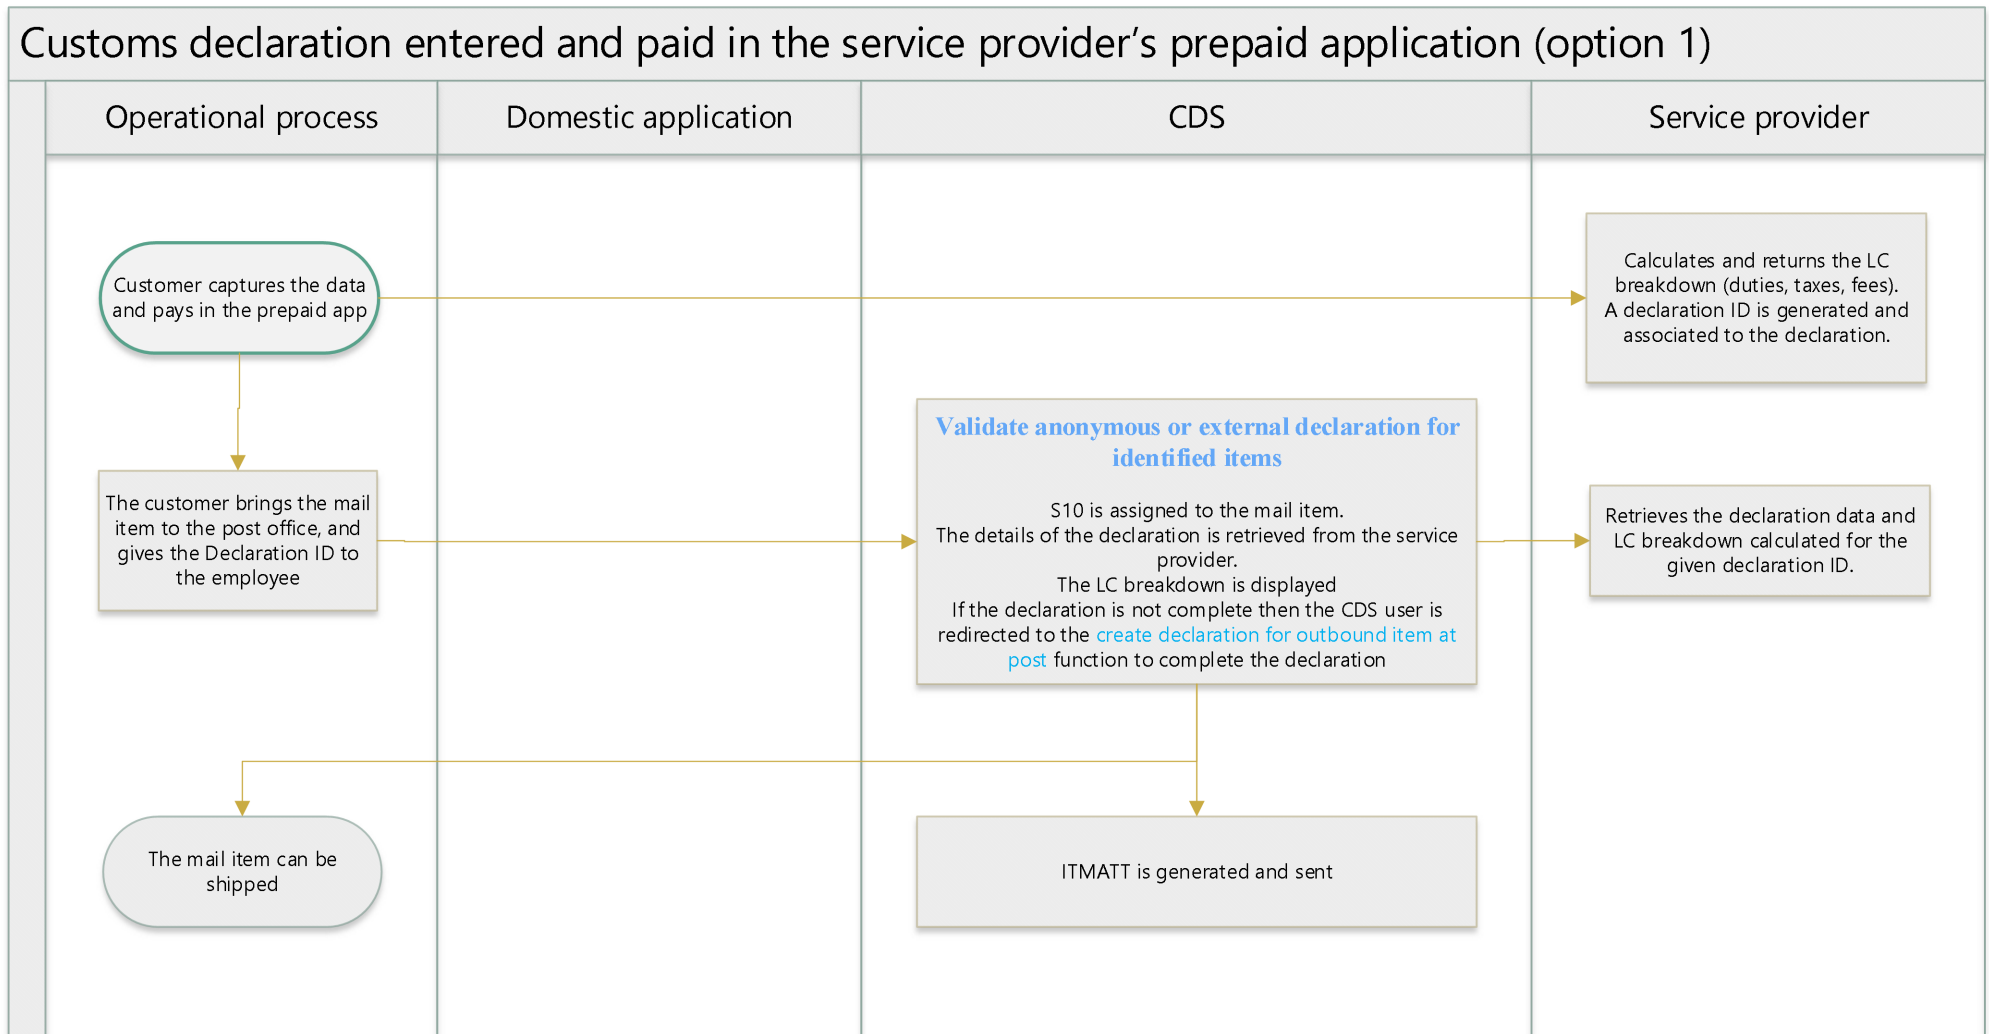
Customs declaration entered and paid in the service provider's prepaid application (option 1)

Operational process

Domestic application

CDS

Service provider

Customer captures the data and pays in the prepaid app

Calculates and returns the LC breakdown (duties, taxes, fees). A declaration ID is generated and associated to the declaration.

Validate anonymous or external declaration for identified items

S10 is assigned to the mail item.
The details of the declaration is retrieved from the service provider.
The LC breakdown is displayed
If the declaration is not complete then the CDS user is redirected to the create declaration for outbound item at post function to complete the declaration

The customer brings the mail item to the post office, and gives the Declaration ID to the employee

Retrieves the declaration data and LC breakdown calculated for the given declaration ID.

The mail item can be shipped

ITMATT is generated and sent